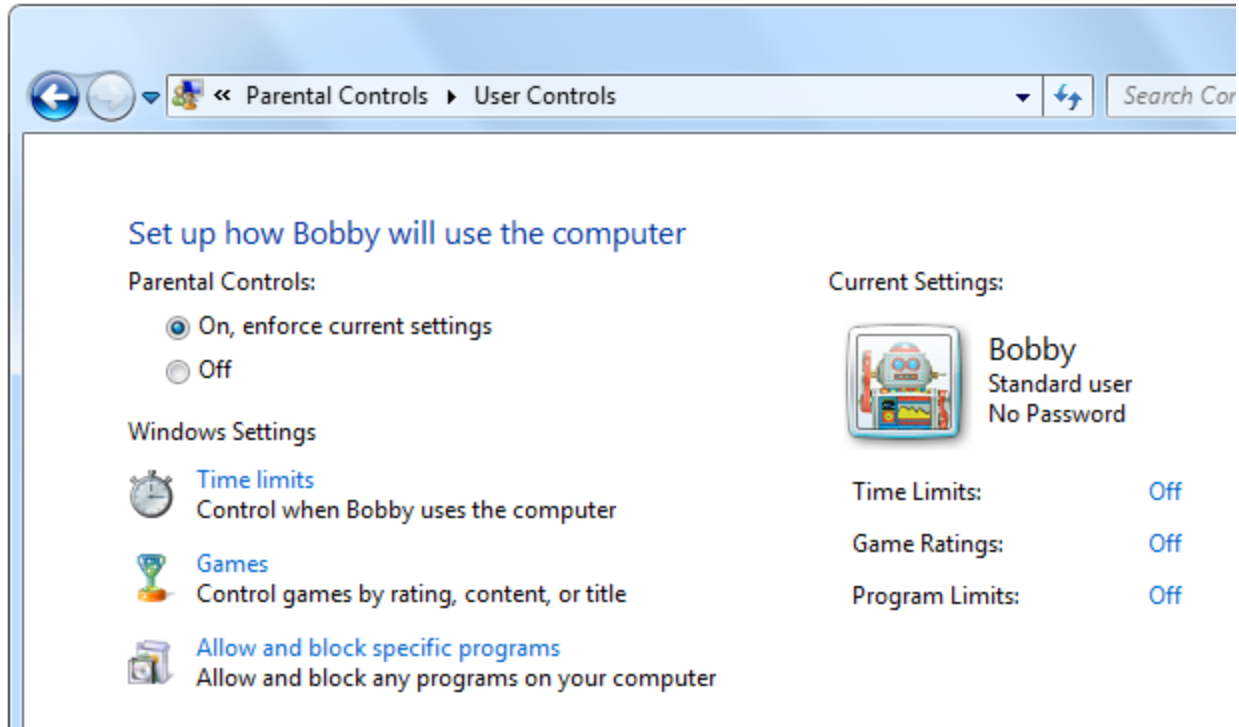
« Parental Controls ▸ User Controls

Search Cor

Set up how Bobby will use the computer

Parental Controls:

On, enforce current settings

Off

Windows Settings

Time limits
Control when Bobby uses the computer

Games
Control games by rating, content, or title

Allow and block specific programs
Allow and block any programs on your computer

Current Settings:

Bobby
Standard user
No Password

| | |
|---|---|
| Time Limits: | Off |
| Game Ratings: | Off |
| Program Limits: | Off |